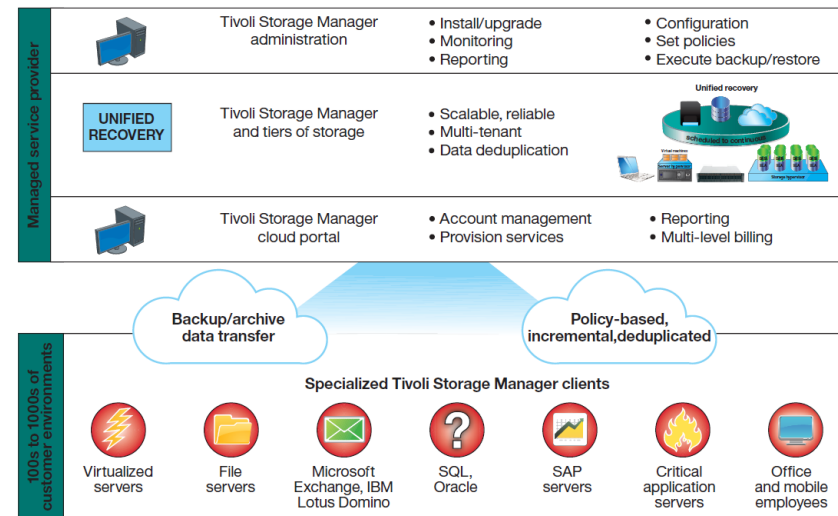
Managed service provider

Tivoli Storage Manager administration
• Install/upgrade
• Monitoring
• Reporting
• Configuration
• Set policies
• Execute backup/restore

UNIFIED RECOVERY
Tivoli Storage Manager and tiers of storage
• Scalable, reliable
• Multi-tenant
• Data deduplication

Unified recovery
scheduled to continuous
Virtual machines
Storage hypervisor

Tivoli Storage Manager cloud portal
• Account management
• Provision services
• Reporting
• Multi-level billing

Backup/archive data transfer

Policy-based, incremental,deduplicated

100s to 1000s of customer environments

Specialized Tivoli Storage Manager clients

Virtualized servers
File servers
Microsoft Exchange, IBM Lotus Domino
SQL, Oracle
SAP servers
Critical application servers
Office and mobile employees